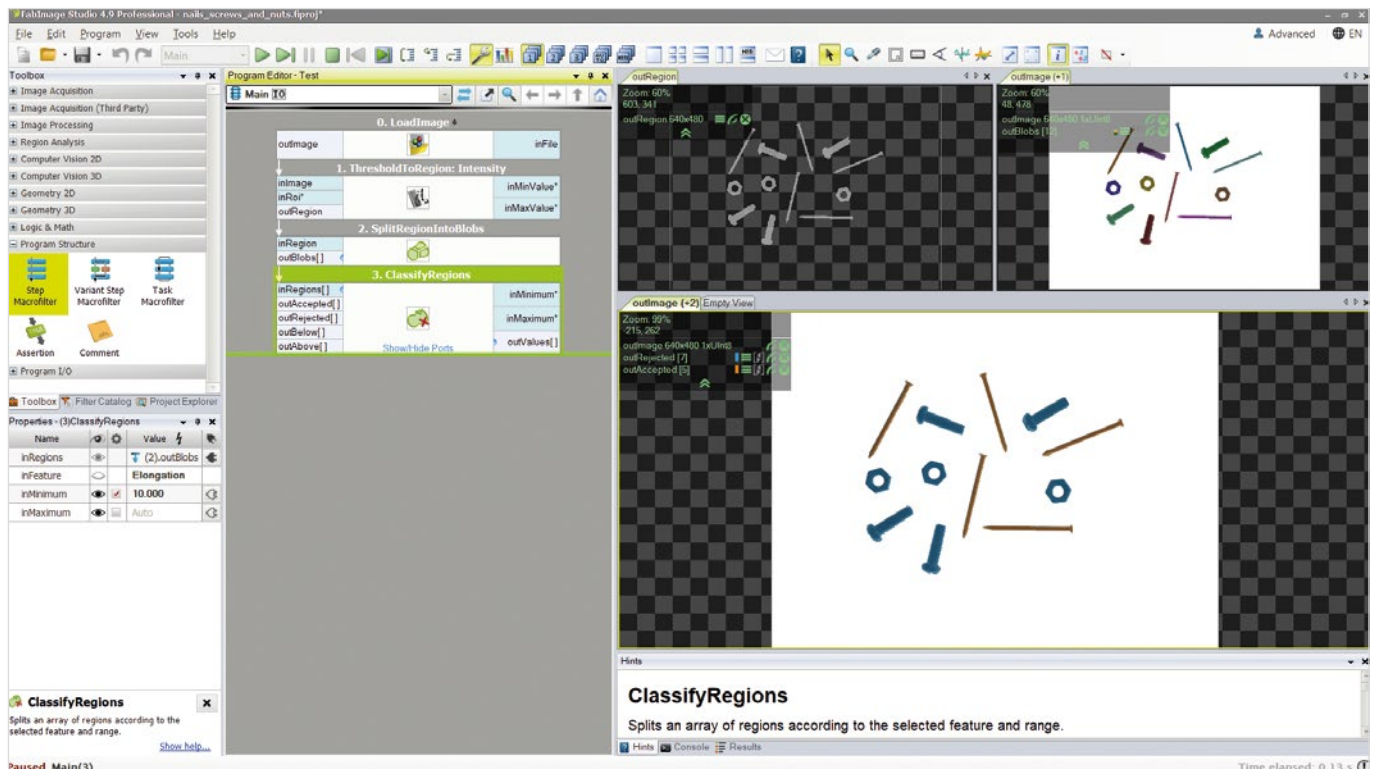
FabImage Studio 4.9 Professional - nails_screws_and_nuts.fiproj*

File Edit Program View Tools Help

Main

Advanced EN

Toolbox

Image Acquisition
Image Acquisition (Third Party)
Image Processing
Region Analysis
Computer Vision 2D
Computer Vision 3D
Geometry 2D
Geometry 3D
Logic & Math
Program Structure

Step Macrofilter
Variant Step Macrofilter
Task Macrofilter
Assertion
Comment

Program I/O

Toolbox Filter Catalog Project Explorer

Properties - (3)ClassifyRegions

| Name | | | Value |
|---|---|---|---|
| inRegions | | | (2).outBlobs |
| inFeature | | | Elongation |
| inMinimum | | | 10.000 |
| inMaximum | | | Auto |

ClassifyRegions

Splits an array of regions according to the selected feature and range.

Show help...

Paused Main(3)

Program Editor - Test

Main

0. LoadImage

outImage inFile

1. ThresholdToRegion: Intensity

inImage inRoi* outRegion inMinValue* inMaxValue*

2. SplitRegionIntoBlobs

inRegion outBlobs[ ]

3. ClassifyRegions

inRegions[ ] outAccepted[ ] outRejected[ ] outBelow[ ] outAbove[ ] inMinimum* inMaximum* outValues[ ]

Show/Hide Ports

outRegion

Zoom: 60%
603, 341
outRegion 640x480

outImage (+1)

Zoom: 60%
48, 478
outImage 640x480 1xUInt8
outBlobs [12]

outImage (+2) Empty View

Zoom: 99%
215, 262
outImage 640x480 1xUInt8
outRejected [7]
outAccepted [5]

Hints

ClassifyRegions

Splits an array of regions according to the selected feature and range.

Hints Console Results

Time elapsed: 0.13 s